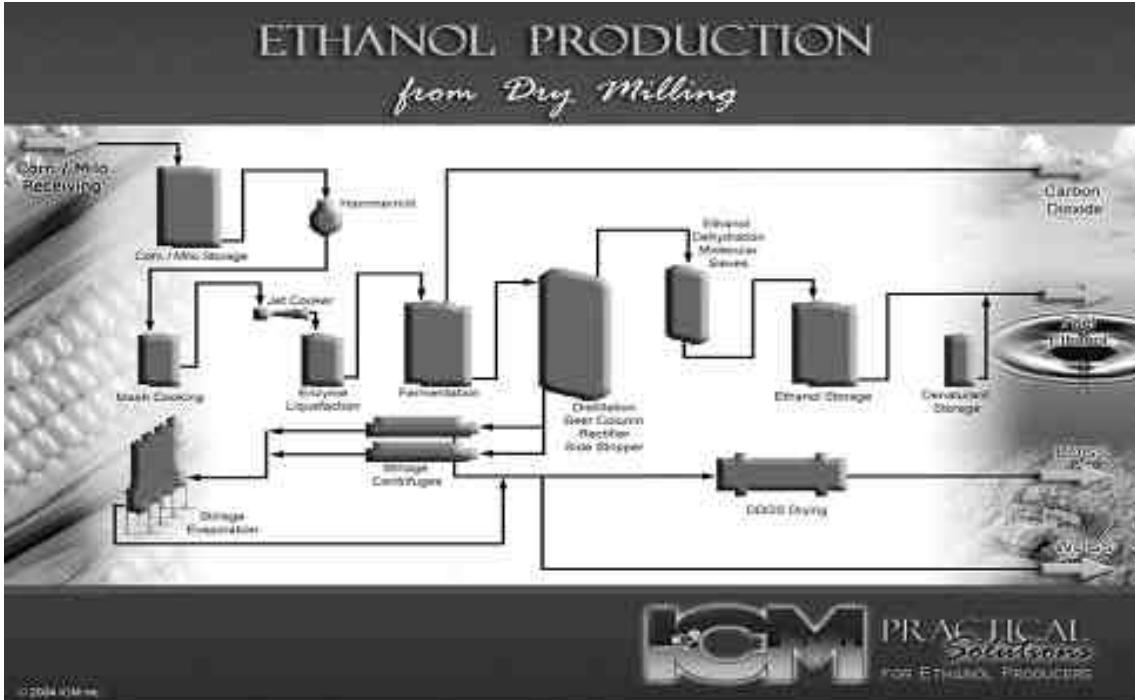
ETHANOL PRODUCTION
from Dry Milling

Corn / Milo Receiving

Corn / Milo Storage

Hammermill

Carbon Dioxide

Ethanol Dehydration Molecular Sieves

Jet Cooker

Mash Cooking

Enzyme Liquefaction

Fermentation

Distillation Beer Column Rectifier Side Stripper

Ethanol Storage

Denaturant Storage

Fuel Ethanol

Stillage Centrifuges

Stillage Evaporation

DDGS Drying

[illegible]

Water

ICM PRACTICAL Solutions FOR ETHANOL PRODUCERS

© 2004 ICM Inc.